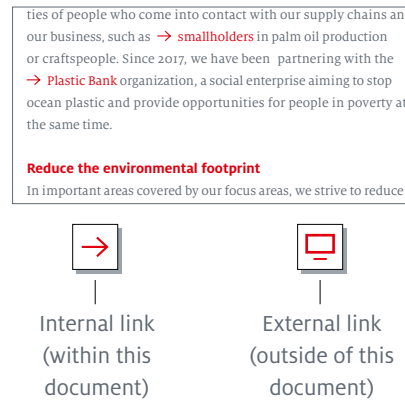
ties of people who come into contact with our supply chains an our business, such as → smallholders in palm oil production or craftspeople. Since 2017, we have been partnering with the → Plastic Bank organization, a social enterprise aiming to stop ocean plastic and provide opportunities for people in poverty at the same time.

**Reduce the environmental footprint**
In important areas covered by our focus areas, we strive to reduce

→

Internal link (within this document)

External link (outside of this document)